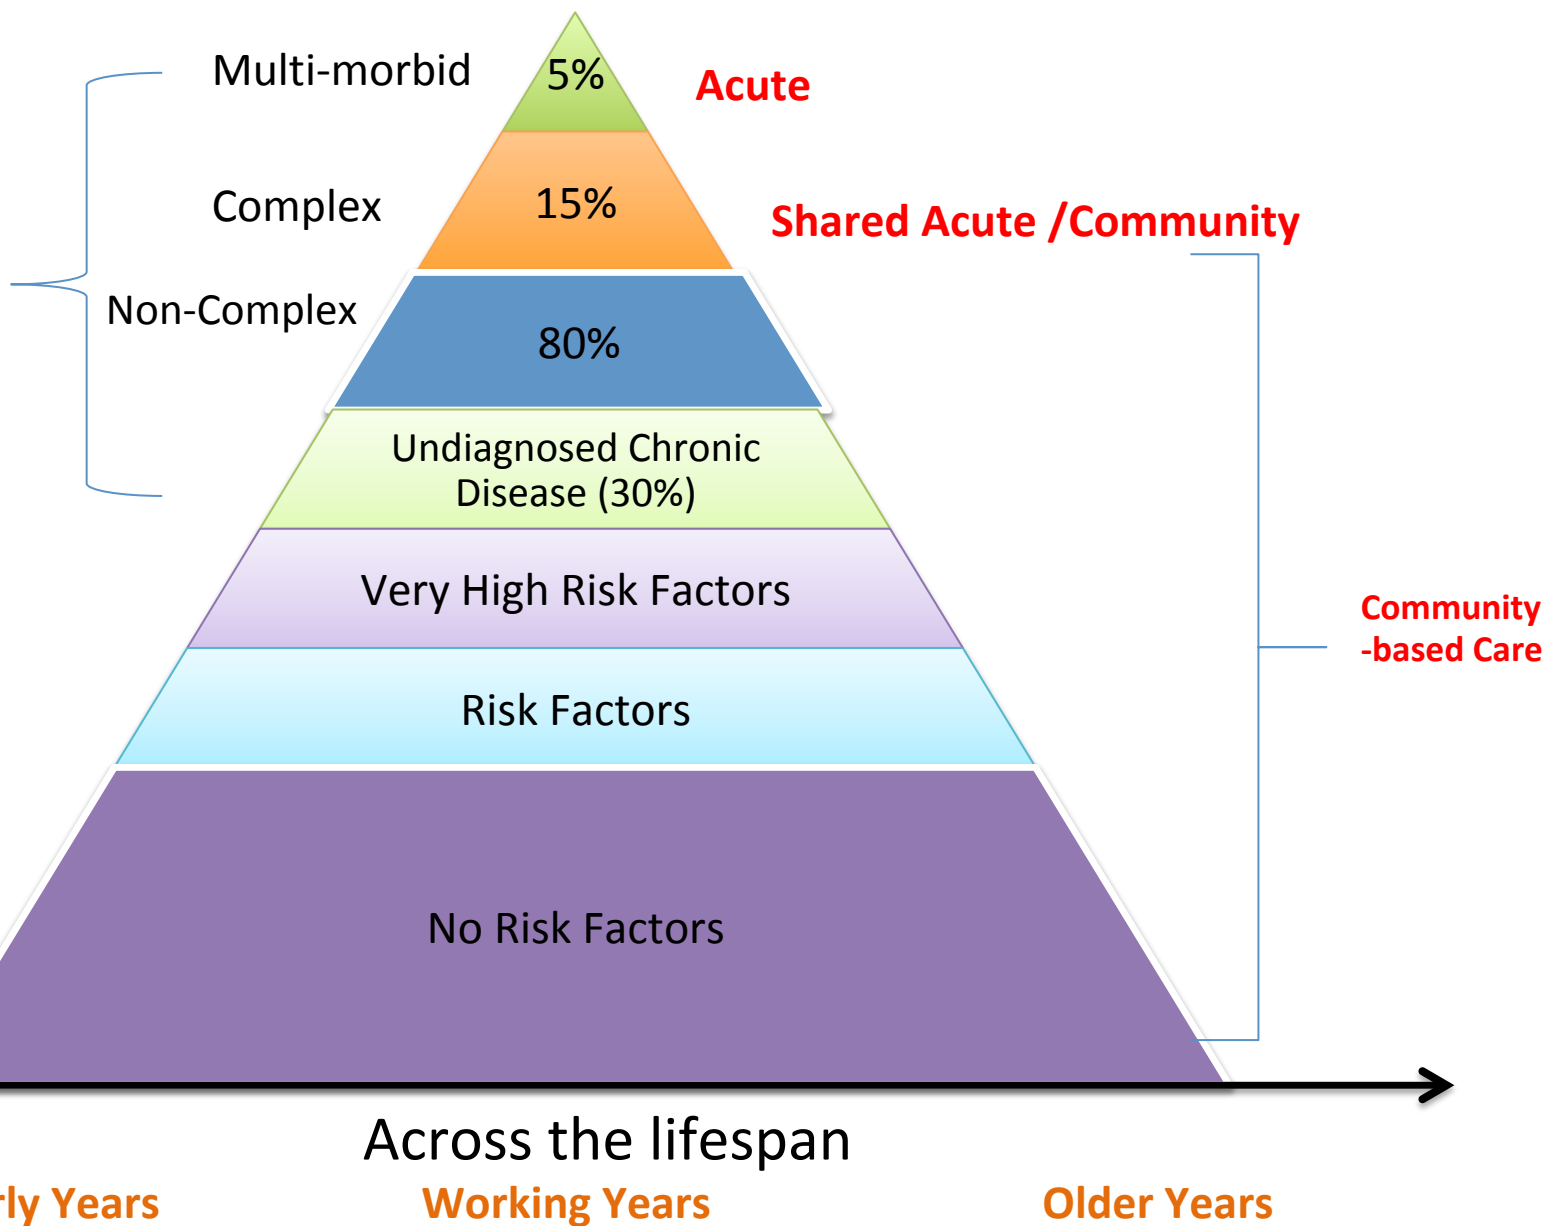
Multi-morbid

5%

Acute

Complex

15%

Shared Acute /Community

Non-Complex

80%

Undiagnosed Chronic Disease (30%)

Very High Risk Factors

Community -based Care

Risk Factors

No Risk Factors

Across the lifespan

rly Years

Working Years

Older Years